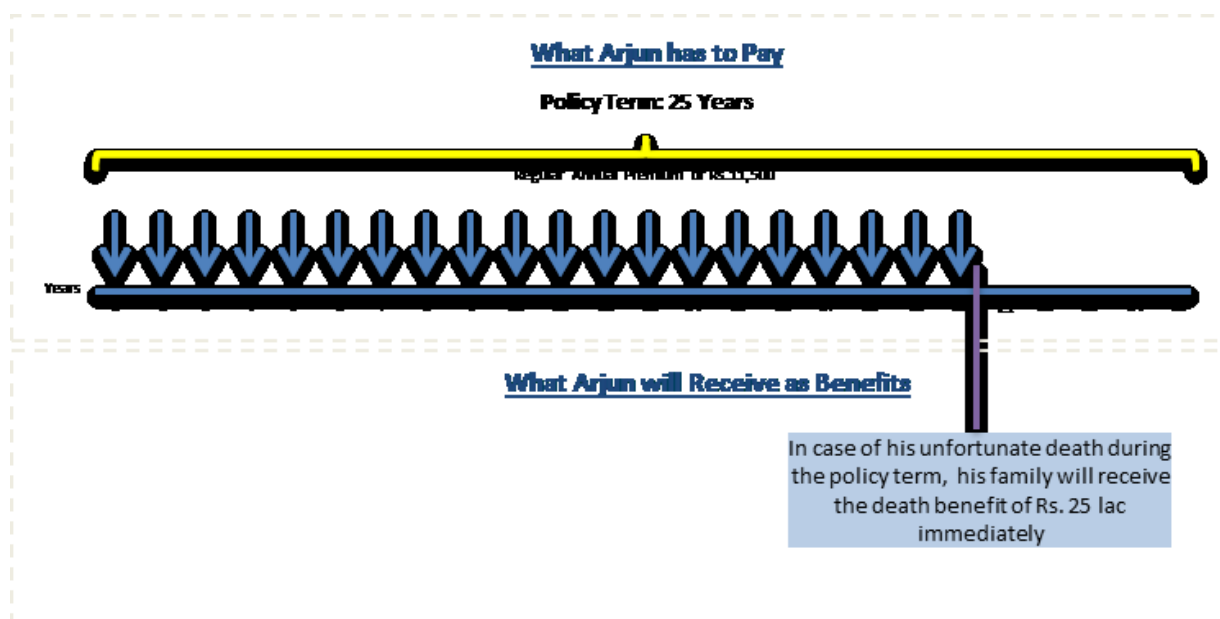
What Arjun has to Pay

Policy Term: 25 Years

Regular Annual Premium of Rs.11,500

Years

What Arjun will Receive as Benefits

In case of his unfortunate death during the policy term, his family will receive the death benefit of Rs. 25 lac immediately